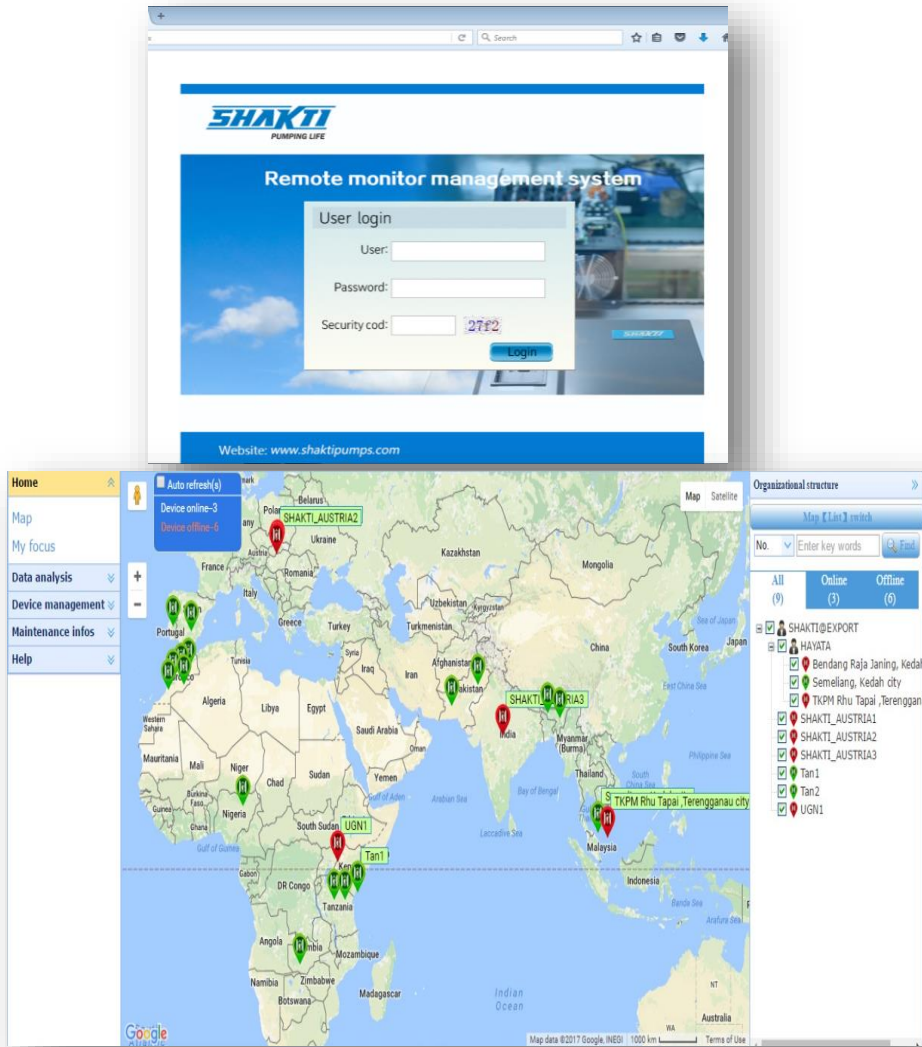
Search

SHAKTI
PUMPING LIFE

Remote monitor management system

User login

User:

Password:

Security cod: 27f2

Login

Website: www.shaktipumps.com

Home

Map

My focus

Data analysis

Device management

Maintenance infos

Help

Auto refresh(s)

Device online-3

Device offline-6

Map Satellite

SHAKTI_AUSTRIA2

Belarus

Poland

Ukraine

Kazakhstan

Mongolia

France

Romania

Italy

Uzbekistan

Kyrgyzstan

Portugal

Greece

Turkey

Turkmenistan

China

South Korea

Japan

Tunisia

Syria

Iraq

Afghanistan

Iran

Pakistan

SHAKTI_AUSTRIA3

Algeria

Libya

Egypt

Saudi Arabia

Oman

India

Myanmar (Burma)

Western Sahara

Mauritania

Mali

Niger

Chad

Sudan

Yemen

Thailand

Burkina Faso

Nigeria

Ghana

South Sudan

UGN1

TKPM Rhu Tapai ,Terengganau city

Malaysia

Tan1

Kenya

Gabon

DR Congo

Tanzania

Indonesia

Angola

Zambia

Mozambique

Namibia

Zimbabwe

Botswana

Madagascar

Indian Ocean

Australia

Google

Map data ©2017 Google, INEGI 1000 km Terms of Use

Organizational structure

Map【List】switch

No. Enter key words Find

All (9)

Online (3)

Offline (6)

SHAKTI@EXPORT

HAYATA

Bendang Raja Janing, Kedah

Semeliang, Kedah city

TKPM Rhu Tapai ,Terengganu

SHAKTI_AUSTRIA1

SHAKTI_AUSTRIA2

SHAKTI_AUSTRIA3

Tan1

Tan2

UGN1